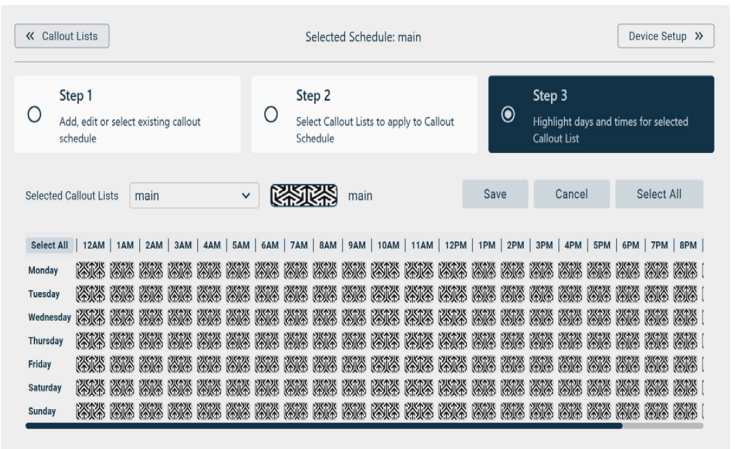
« Callout Lists

Selected Schedule: main

Device Setup »

Step 1
Add, edit or select existing callout schedule

Step 2
Select Callout Lists to apply to Callout Schedule

Step 3
Highlight days and times for selected Callout List

Selected Callout Lists main

main

Save Cancel Select All

| Select All | 12AM | 1AM | 2AM | 3AM | 4AM | 5AM | 6AM | 7AM | 8AM | 9AM | 10AM | 11AM | 12PM | 1PM | 2PM | 3PM | 4PM | 5PM | 6PM | 7PM | 8PM |
|---|---|---|---|---|---|---|---|---|---|---|---|---|---|---|---|---|---|---|---|---|---|
| Monday | | | | | | | | | | | | | | | | | | | | | |
| Tuesday | | | | | | | | | | | | | | | | | | | | | |
| Wednesday | | | | | | | | | | | | | | | | | | | | | |
| Thursday | | | | | | | | | | | | | | | | | | | | | |
| Friday | | | | | | | | | | | | | | | | | | | | | |
| Saturday | | | | | | | | | | | | | | | | | | | | | |
| Sunday | | | | | | | | | | | | | | | | | | | | | |